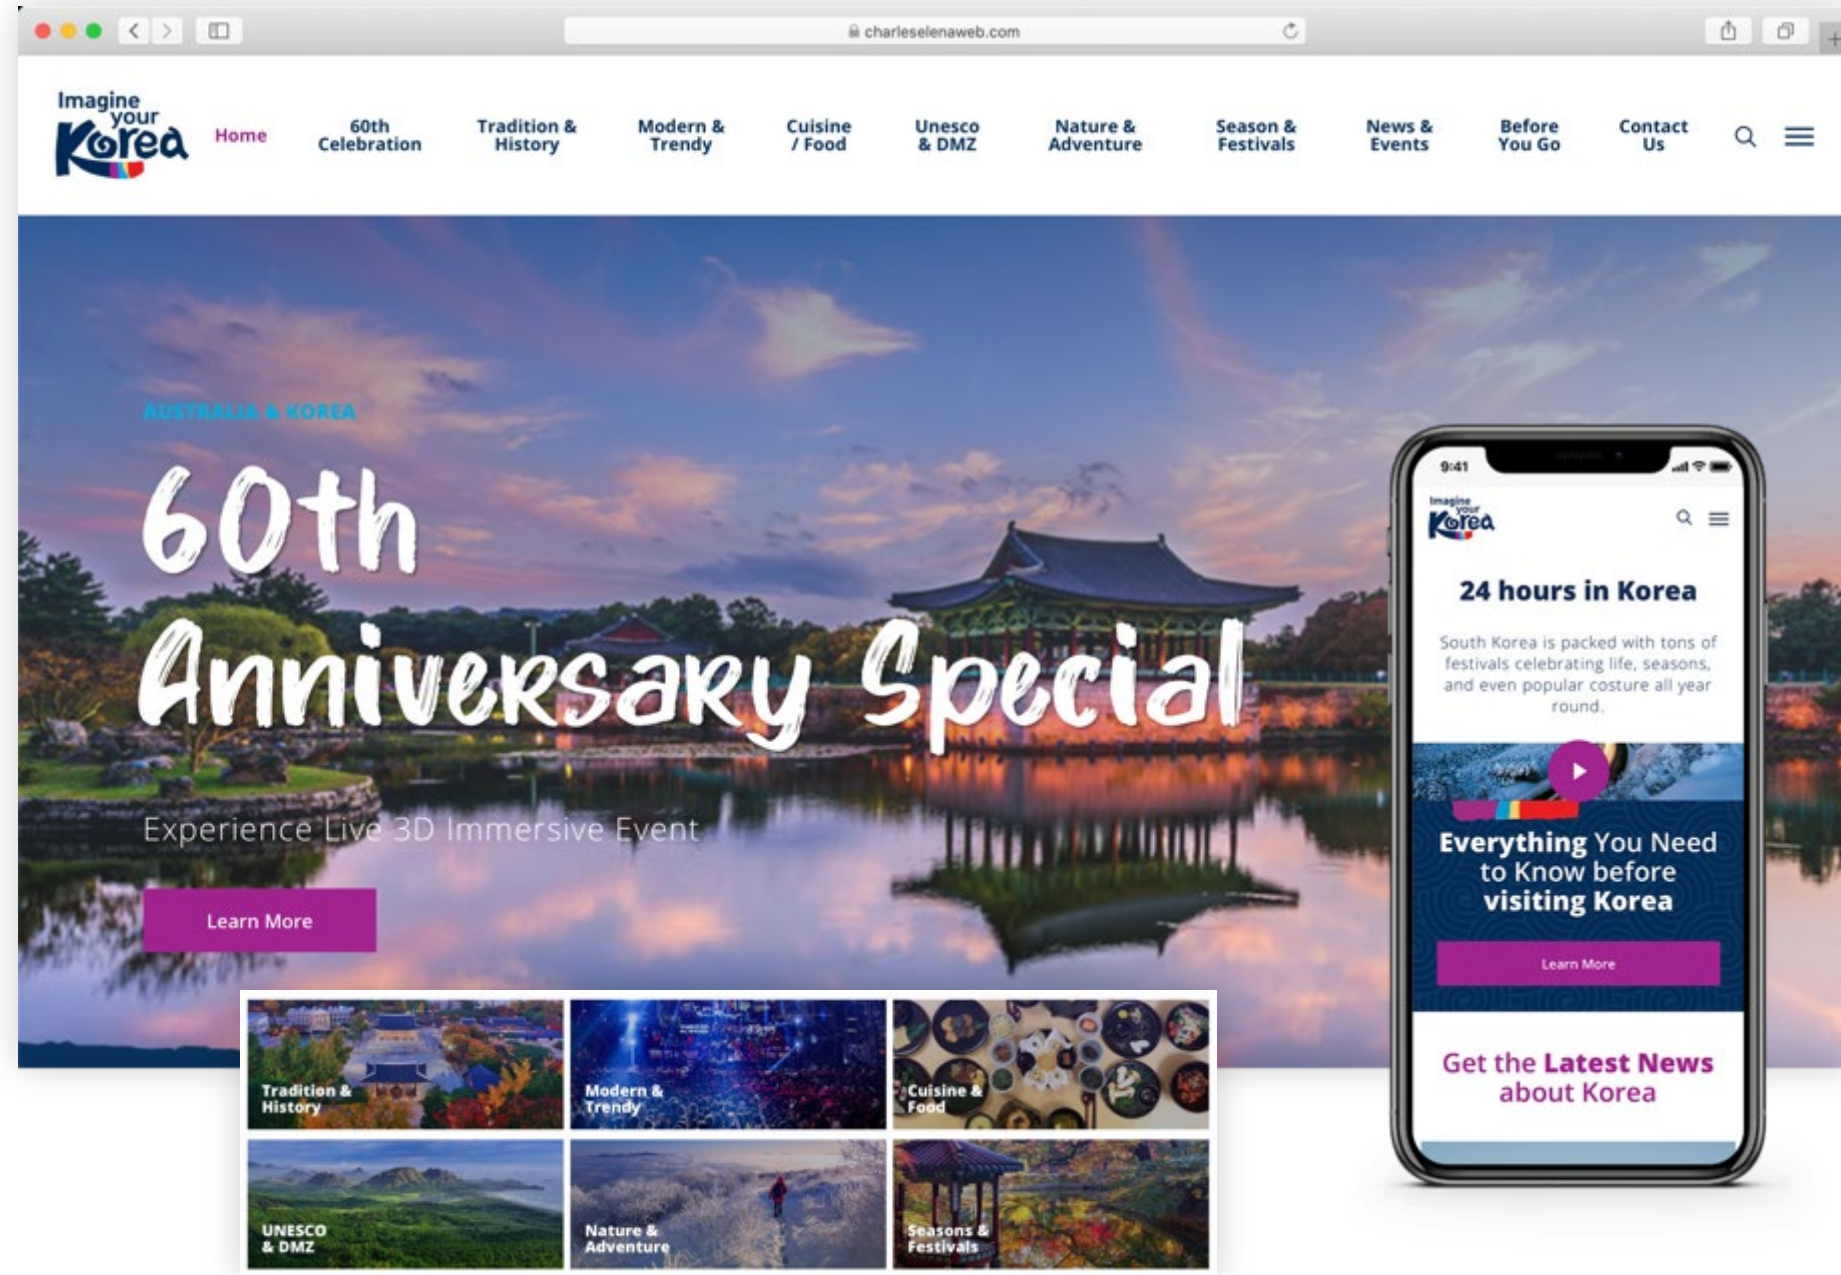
charleselenaweb.com

Imagine your Korea

Home
60th Celebration
Tradition & History
Modern & Trendy
Cuisine / Food
Unesco & DMZ
Nature & Adventure
Season & Festivals
News & Events
Before You Go
Contact Us

AUSTRALIA & KOREA

60th Anniversary Special

Experience Live 3D Immersive Event

Learn More

Tradition & History
Modern & Trendy
Cuisine & Food
UNESCO & DMZ
Nature & Adventure
Seasons & Festivals

9:41

Imagine your Korea

24 hours in Korea

South Korea is packed with tons of festivals celebrating life, seasons, and even popular costure all year round.

Everything You Need to Know before visiting Korea

Learn More

Get the Latest News about Korea